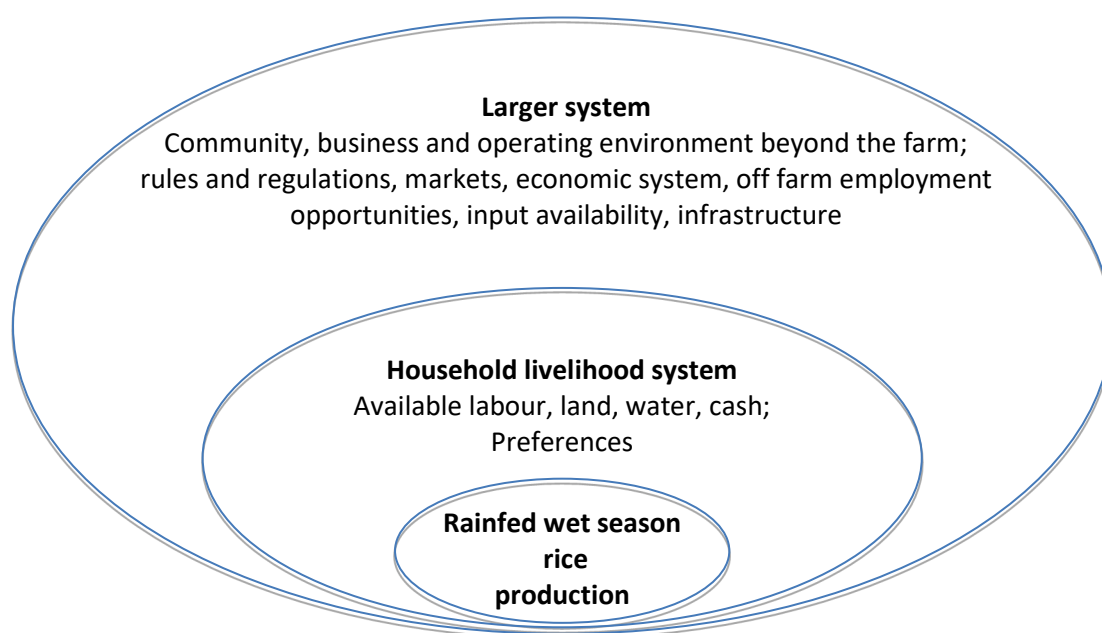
**Larger system**
Community, business and operating environment beyond the farm; rules and regulations, markets, economic system, off farm employment opportunities, input availability, infrastructure

**Household livelihood system**
Available labour, land, water, cash; Preferences

**Rainfed wet season rice production**